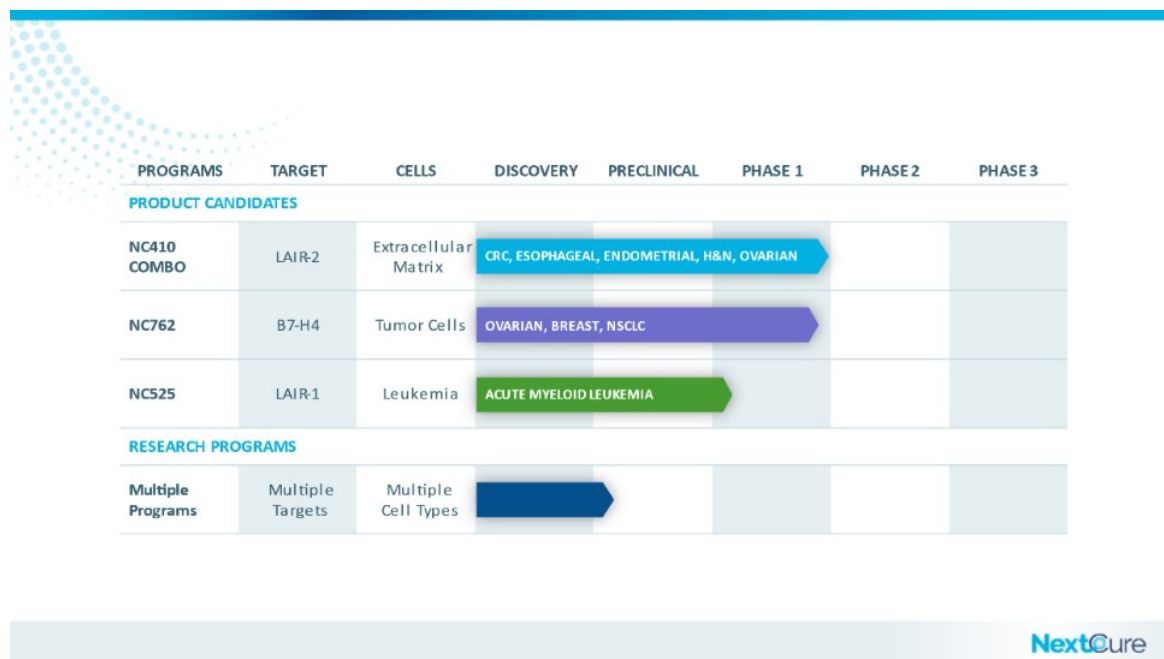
| PROGRAMS | TARGET | CELLS | DISCOVERY | PRECLINICAL | PHASE 1 | PHASE 2 | PHASE 3 |
|---|---|---|---|---|---|---|---|
| PRODUCT CANDIDATES | | | | | | | |
| NC410 COMBO | LAIR-2 | Extracellular Matrix | CRC, ESOPHAGEAL, ENDOMETRIAL, H&N, OVARIAN | | | | |
| NC762 | B7-H4 | Tumor Cells | OVARIAN, BREAST, NSCLC | | | | |
| NC525 | LAIR-1 | Leukemia | ACUTE MYELOID LEUKEMIA | | | | |
| RESEARCH PROGRAMS | | | | | | | |
| Multiple Programs | Multiple Targets | Multiple Cell Types | | | | | |

NextCure